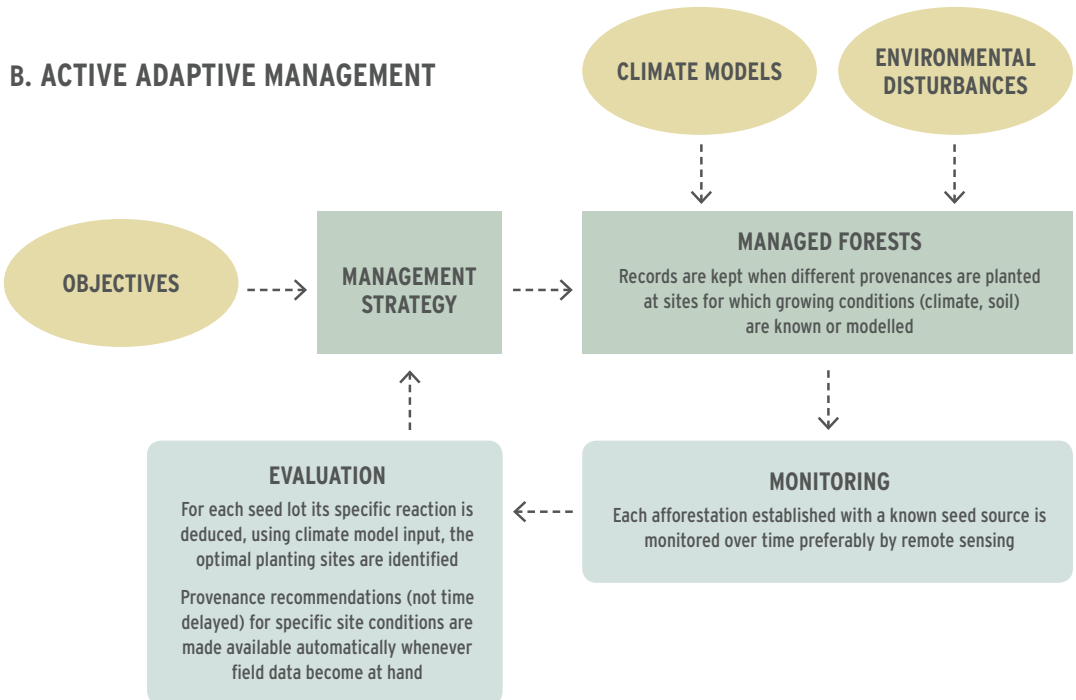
B. ACTIVE ADAPTIVE MANAGEMENT

CLIMATE MODELS

ENVIRONMENTAL DISTURBANCES

OBJECTIVES

MANAGEMENT STRATEGY

MANAGED FORESTS

Records are kept when different provenances are planted at sites for which growing conditions (climate, soil) are known or modelled

EVALUATION

For each seed lot its specific reaction is deduced, using climate model input, the optimal planting sites are identified

Provenance recommendations (not time delayed) for specific site conditions are made available automatically whenever field data become at hand

MONITORING

Each afforestation established with a known seed source is monitored over time preferably by remote sensing